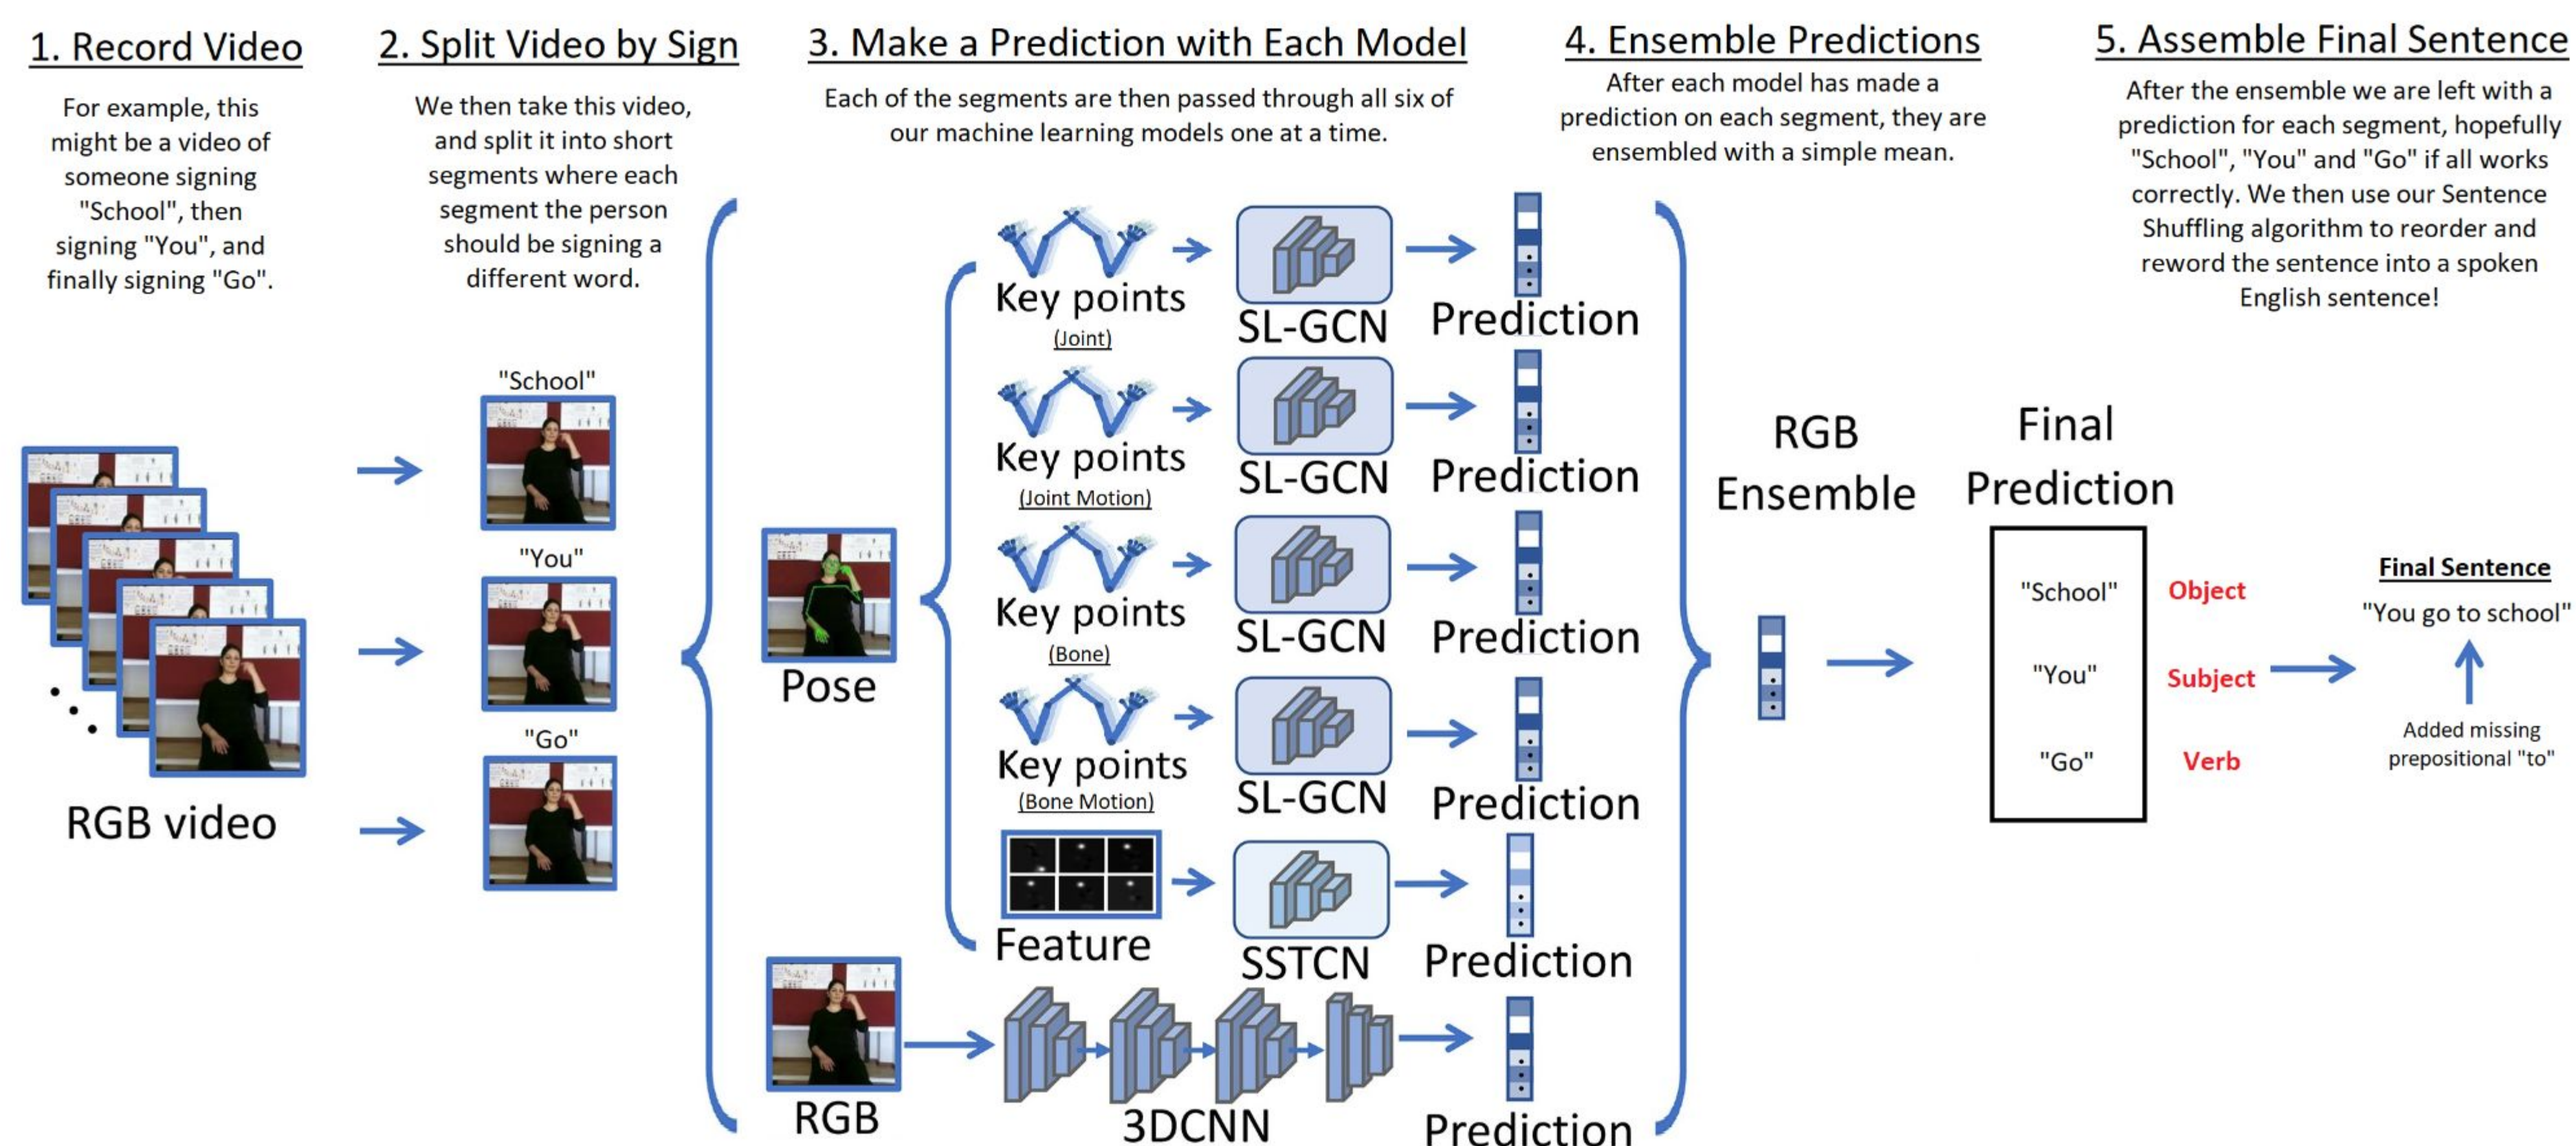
1. Record Video

For example, this might be a video of someone signing "School", then signing "You", and finally signing "Go".

2. Split Video by Sign

We then take this video, and split it into short segments where each segment the person should be signing a different word.

3. Make a Prediction with Each Model

Each of the segments are then passed through all six of our machine learning models one at a time.

4. Ensemble Predictions

After each model has made a prediction on each segment, they are ensembled with a simple mean.

5. Assemble Final Sentence

After the ensemble we are left with a prediction for each segment, hopefully "School", "You" and "Go" if all works correctly. We then use our Sentence Shuffling algorithm to reorder and reword the sentence into a spoken English sentence!

RGB video

"School"

"You"

"Go"

Pose

Key points
(Joint)

SL-GCN

Prediction

Key points
(Joint Motion)

SL-GCN

Prediction

Key points
(Bone)

SL-GCN

Prediction

Key points
(Bone Motion)

SL-GCN

Prediction

Feature

SSTCN

Prediction

RGB

3DCNN

Prediction

RGB
Ensemble

Final
Prediction

"School"
"You"
"Go"

Object
Subject
Verb

Final Sentence
"You go to school"

Added missing prepositional "to"